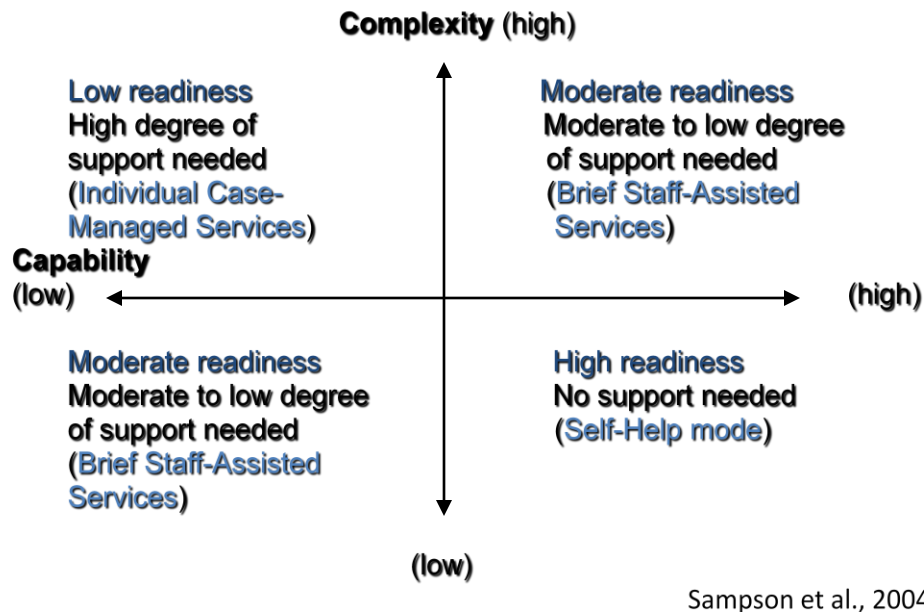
Complexity (high)

Low readiness
High degree of support needed
(Individual Case-Managed Services)

Moderate readiness
Moderate to low degree of support needed
(Brief Staff-Assisted Services)

Capability
(low)

(high)

Moderate readiness
Moderate to low degree of support needed
(Brief Staff-Assisted Services)

High readiness
No support needed
(Self-Help mode)

(low)

Sampson et al., 2004